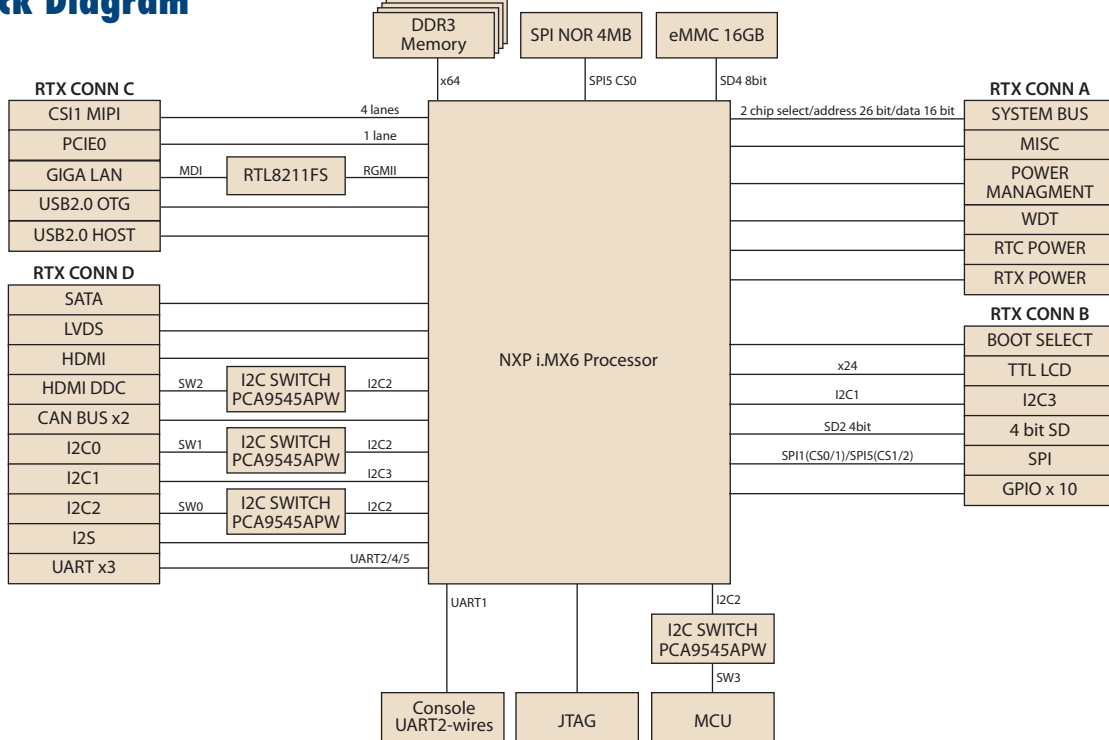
ck Diagram

DDR3 Memory

SPI NOR 4MB

eMMC 16GB

x64

SPI5 CS0

SD4 8bit

RTX CONN C

CSI1 MIPI

PCIE0

GIGA LAN

USB2.0 OTG

USB2.0 HOST

4 lanes

1 lane

MDI

RTL8211FS

RGMII

RTX CONN D

SATA

LVDS

HDMI

HDMI DDC

CAN BUS x2

I2C0

I2C1

I2C2

I2S

UART x3

SW2

I2C SWITCH PCA9545APW

I2C2

SW1

I2C SWITCH PCA9545APW

I2C2

I2C3

SW0

I2C SWITCH PCA9545APW

I2C2

UART2/4/5

NXP i.MX6 Processor

RTX CONN A

2 chip select/address 26 bit/data 16 bit

SYSTEM BUS

MISC

POWER MANAGMENT

WDT

RTC POWER

RTX POWER

RTX CONN B

BOOT SELECT

x24

TTL LCD

I2C1

I2C3

SD2 4bit

4 bit SD

SPI1(CS0/1)/SPI5(CS1/2)

SPI

GPIO x 10

UART1

I2C2

I2C SWITCH PCA9545APW

SW3

Console UART2-wires

JTAG

MCU